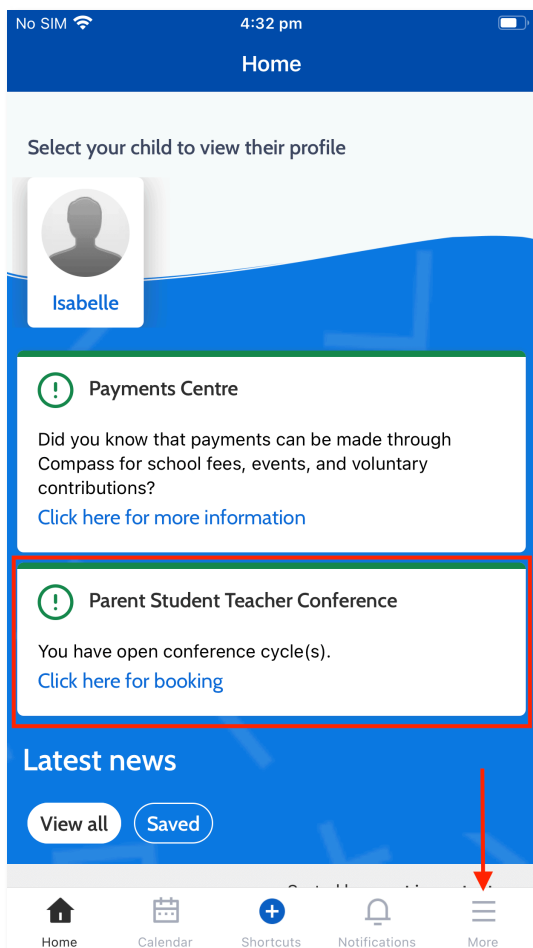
No SIM
4:32 pm

Home

Select your child to view their profile

Isabelle

Payments Centre

Did you know that payments can be made through Compass for school fees, events, and voluntary contributions?

Click here for more information

Parent Student Teacher Conference

You have open conference cycle(s).

Click here for booking

Latest news

View all
Saved

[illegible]

Home
Calendar
Shortcuts
Notifications
More